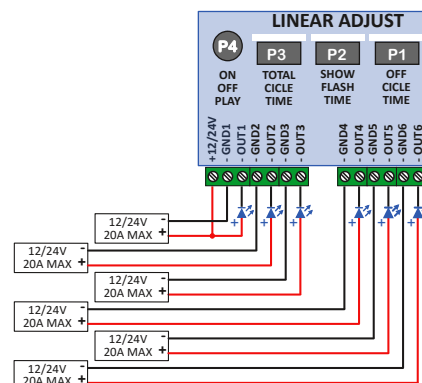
LINEAR ADJUST

P4
ON OFF PLAY

P3
TOTAL CICLE TIME

P2
SHOW FLASH TIME

P1
OFF CICLE TIME

+12/24V
- GND1
- OUT1
- GND2
- OUT2
- GND3
- OUT3

- GND4
- OUT4
- GND5
- OUT5
- GND6
- OUT6

+ + + + + +

12/24V 20A MAX - +
12/24V 20A MAX - +
12/24V 20A MAX - +
12/24V 20A MAX - +
12/24V 20A MAX - +
12/24V 20A MAX - +